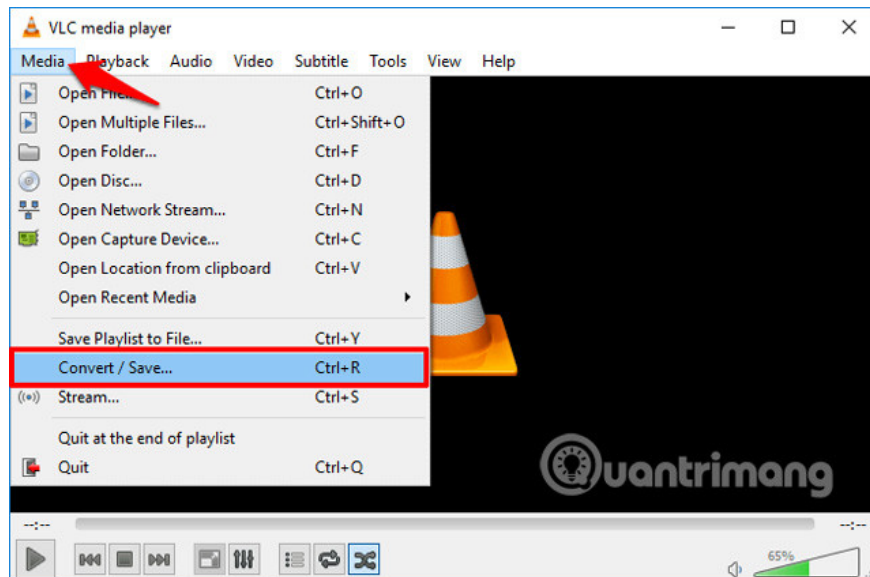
VLC media player

Media Playback Audio Video Subtitle Tools View Help

Open File... Ctrl+O
Open Multiple Files... Ctrl+Shift+O
Open Folder... Ctrl+F
Open Disc... Ctrl+D
Open Network Stream... Ctrl+N
Open Capture Device... Ctrl+C
Open Location from clipboard Ctrl+V
Open Recent Media
Save Playlist to File... Ctrl+Y
Convert / Save... Ctrl+R
Stream... Ctrl+S
Quit at the end of playlist
Quit Ctrl+Q

Quantrimang

--:-- --:--

65%